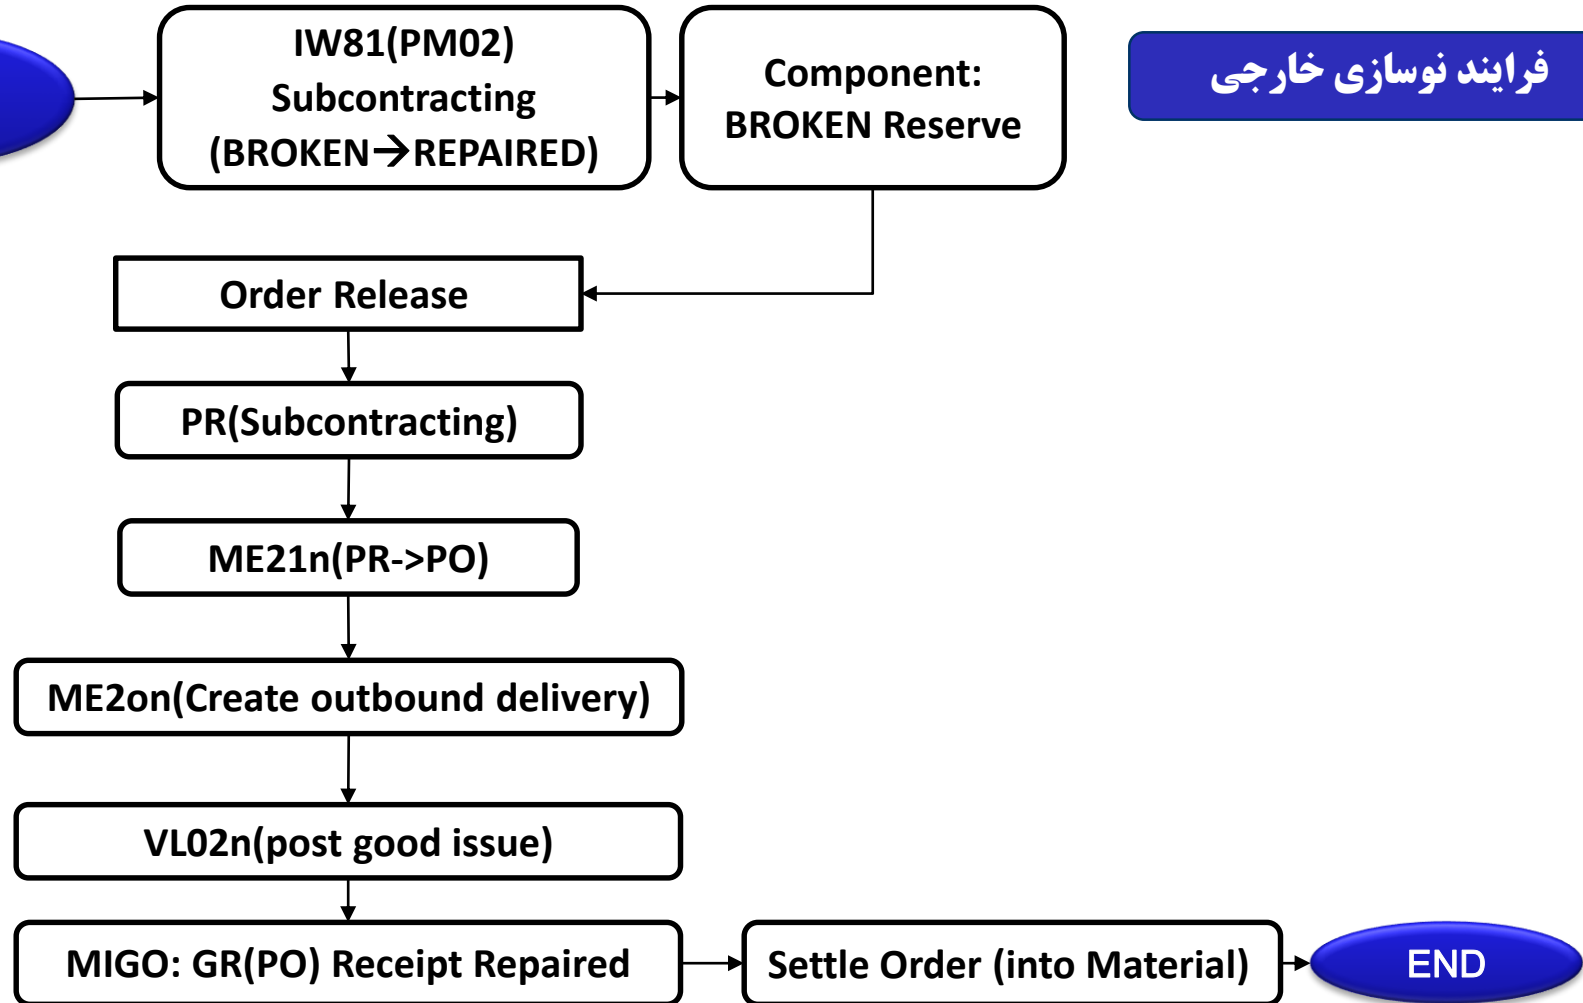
IW81(PM02)
Subcontracting
(BROKEN→REPAIRED)

Component:
BROKEN Reserve

فرایند نوسازی خارجی

Order Release

PR(Subcontracting)

ME21n(PR->PO)

ME2on(Create outbound delivery)

VL02n(post good issue)

MIGO: GR(PO) Receipt Repaired

Settle Order (into Material)

END